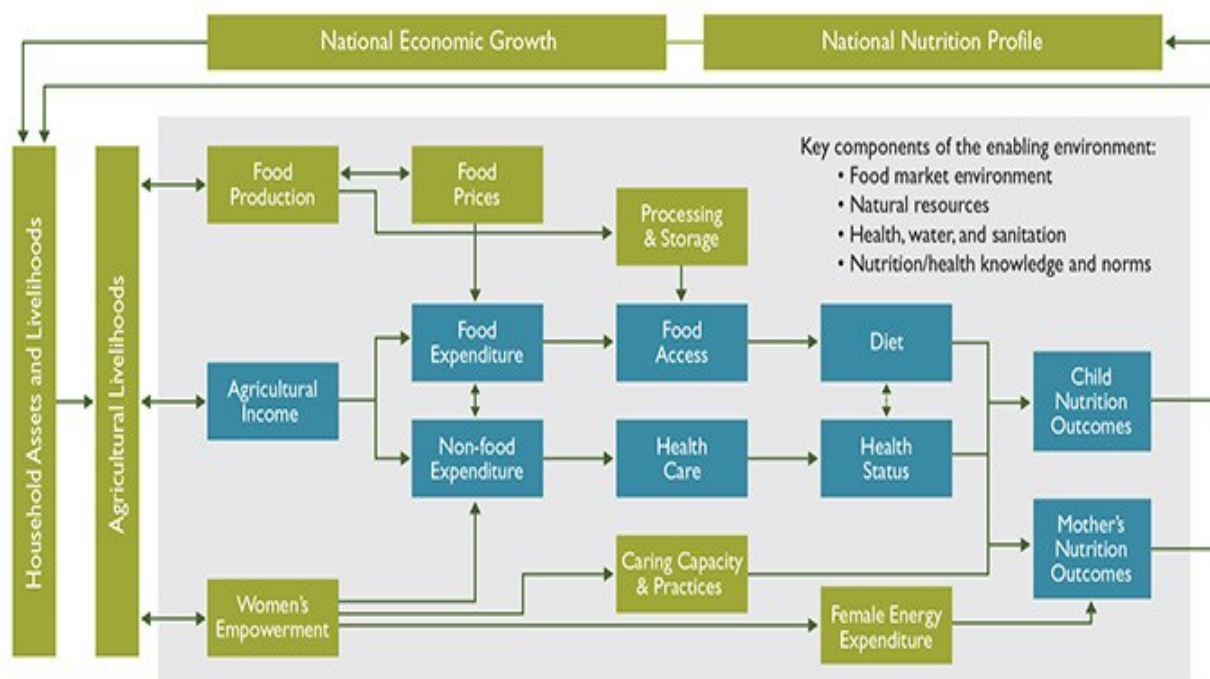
National Economic Growth

National Nutrition Profile

Household Assets and Livelihoods

Agricultural Livelihoods

Food Production

Food Prices

Processing & Storage

Key components of the enabling environment:
• Food market environment
• Natural resources
• Health, water, and sanitation
• Nutrition/health knowledge and norms

Agricultural Income

Food Expenditure

Food Access

Diet

Child Nutrition Outcomes

Non-food Expenditure

Health Care

Health Status

Mother's Nutrition Outcomes

Women's Empowerment

Caring Capacity & Practices

Female Energy Expenditure